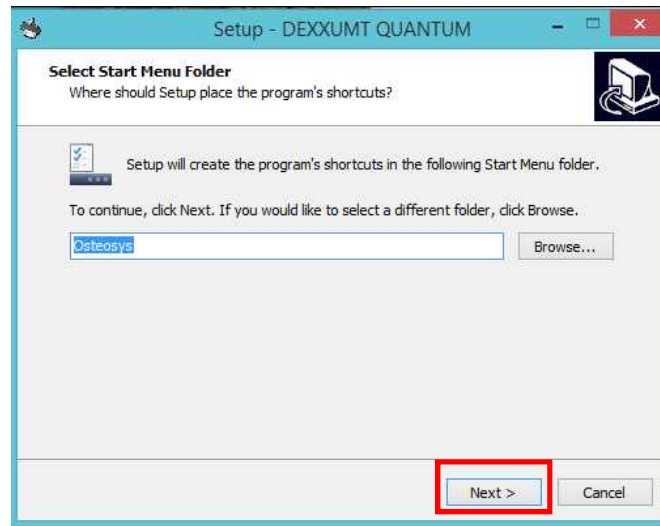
Setup - DEXXUMT QUANTUM

Select Start Menu Folder
Where should Setup place the program's shortcuts?

Setup will create the program's shortcuts in the following Start Menu folder.

To continue, click Next. If you would like to select a different folder, click Browse.

Osteosys

Browse...

Next >

Cancel